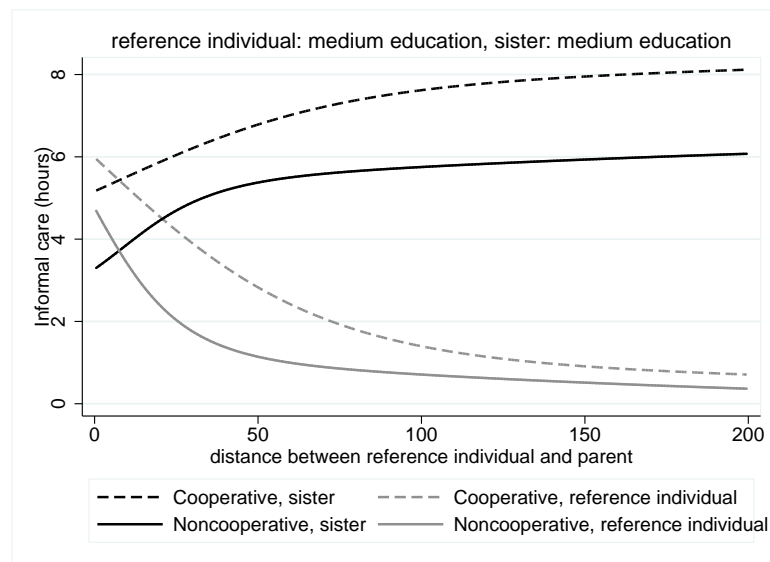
reference individual: medium education, sister: medium education

Informal care (hours)

8
6
4
2
0

0
50
100
150
200

distance between reference individual and parent

Cooperative, sister
Cooperative, reference individual
Noncooperative, sister
Noncooperative, reference individual